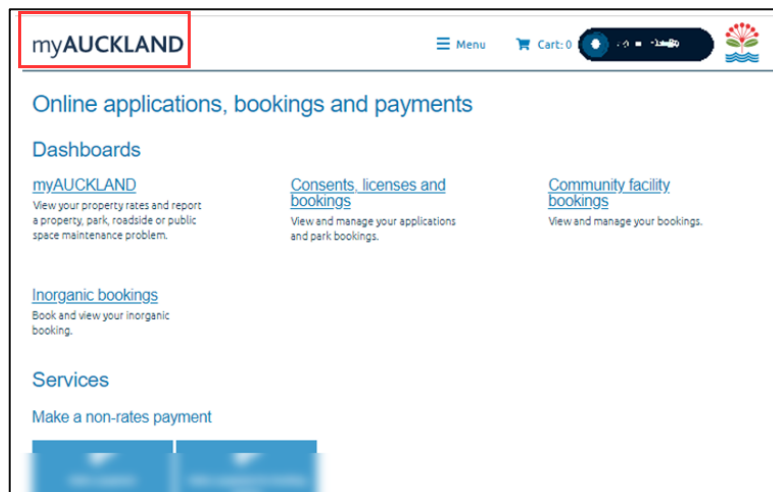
myAUCKLAND

Menu Cart: 0 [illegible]

Online applications, bookings and payments

Dashboards

myAUCKLAND
View your property rates and report a property, park, roadside or public space maintenance problem.

Consents, licenses and bookings
View and manage your applications and park bookings.

Community facility bookings
View and manage your bookings.

Inorganic bookings
Book and view your inorganic booking.

Services

Make a non-rates payment

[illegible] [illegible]